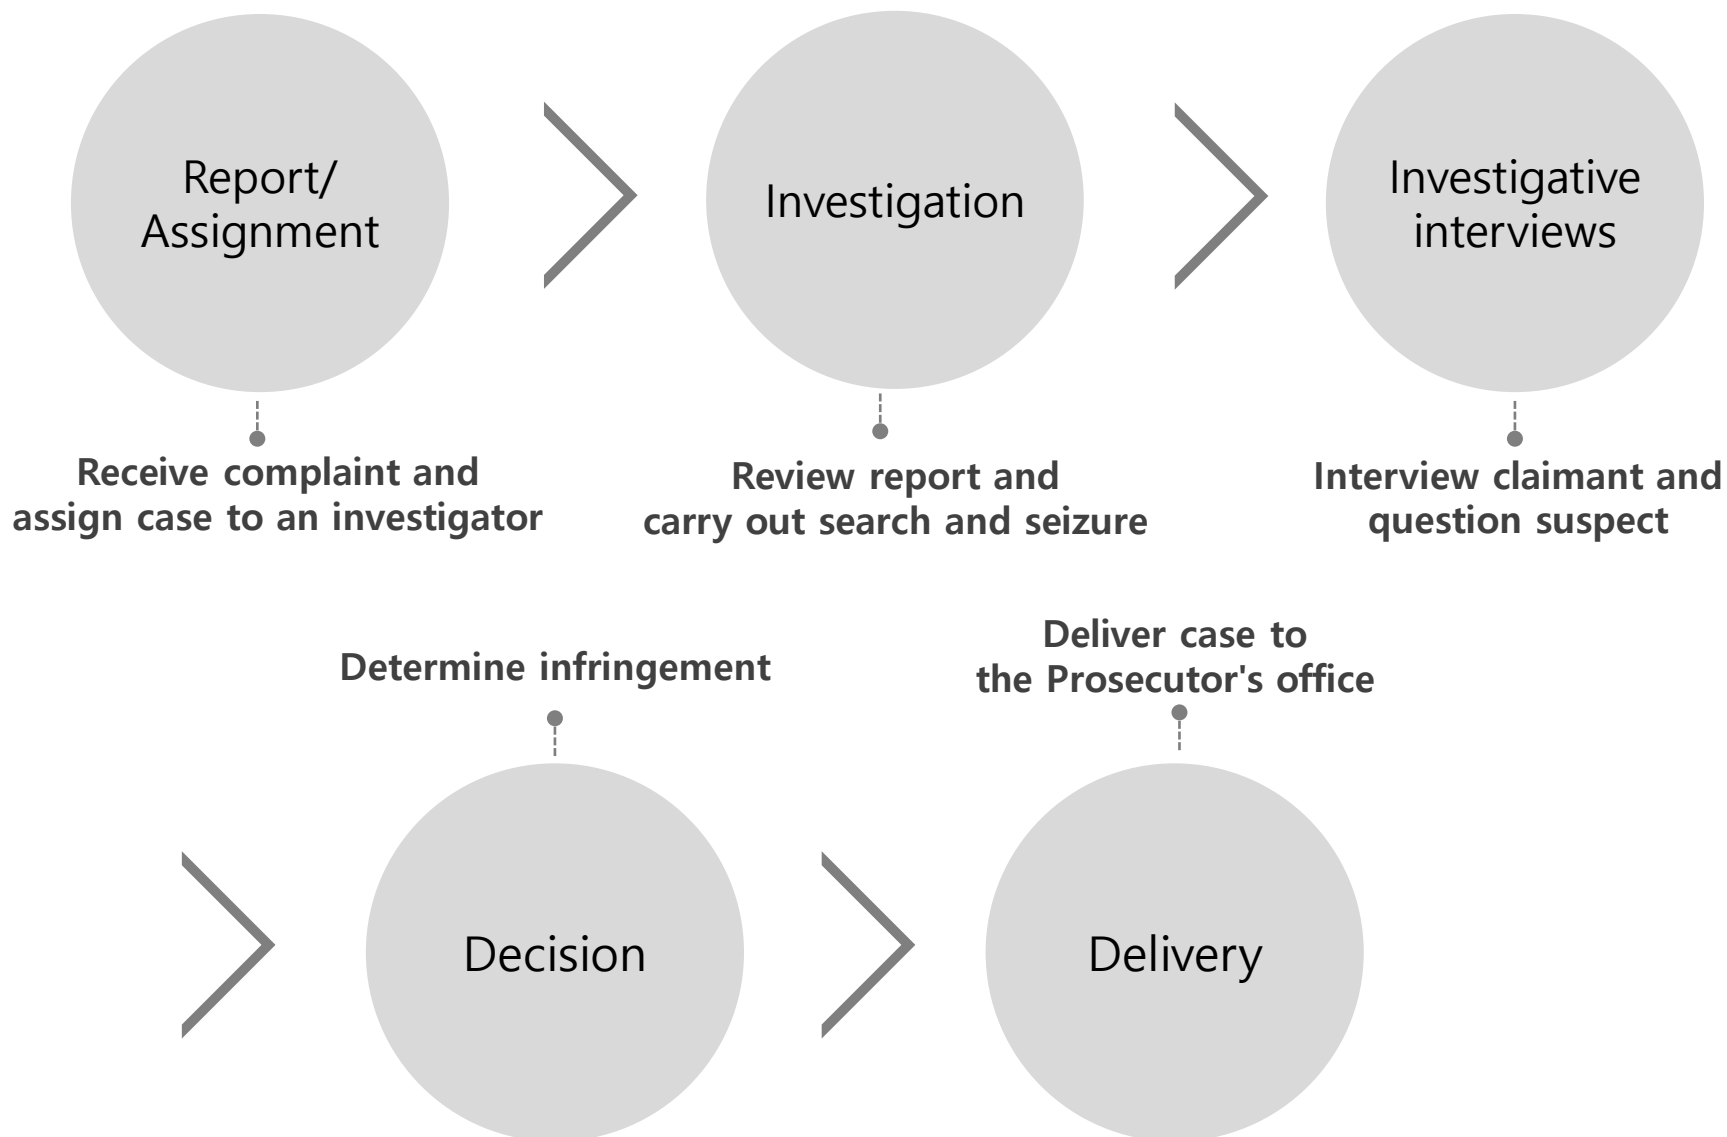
Report/ Assignment

Receive complaint and assign case to an investigator

Investigation

Review report and carry out search and seizure

Investigative interviews

Interview claimant and question suspect

Determine infringement

Decision

Deliver case to the Prosecutor's office

Delivery